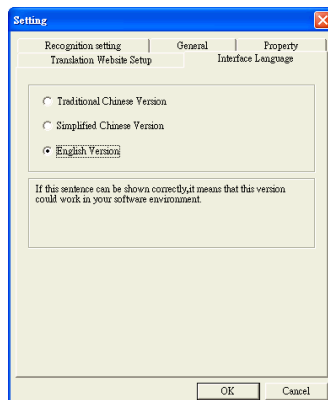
Setting

Recognition setting
General
Property
Translation Website Setup
Interface Language

Traditional Chinese Version
Simplified Chinese Version
English Version

If this sentence can be shown correctly,it means that this version could work in your software environment.

OK
Cancel